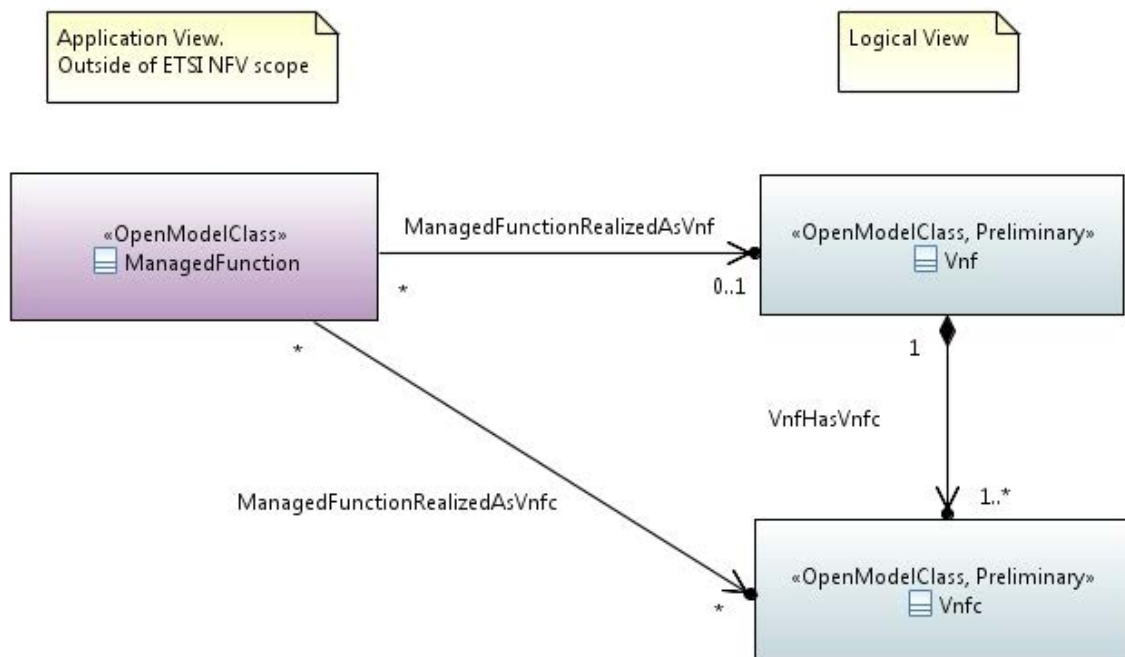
Application View.
Outside of ETSI NFV scope

Logical View

«OpenModelClass»
ManagedFunction

ManagedFunctionRealizedAsVnf

*

0..1

«OpenModelClass, Preliminary»
Vnf

1

*

VnfHasVnfc

ManagedFunctionRealizedAsVnfc

1..*

*

«OpenModelClass, Preliminary»
Vnfc